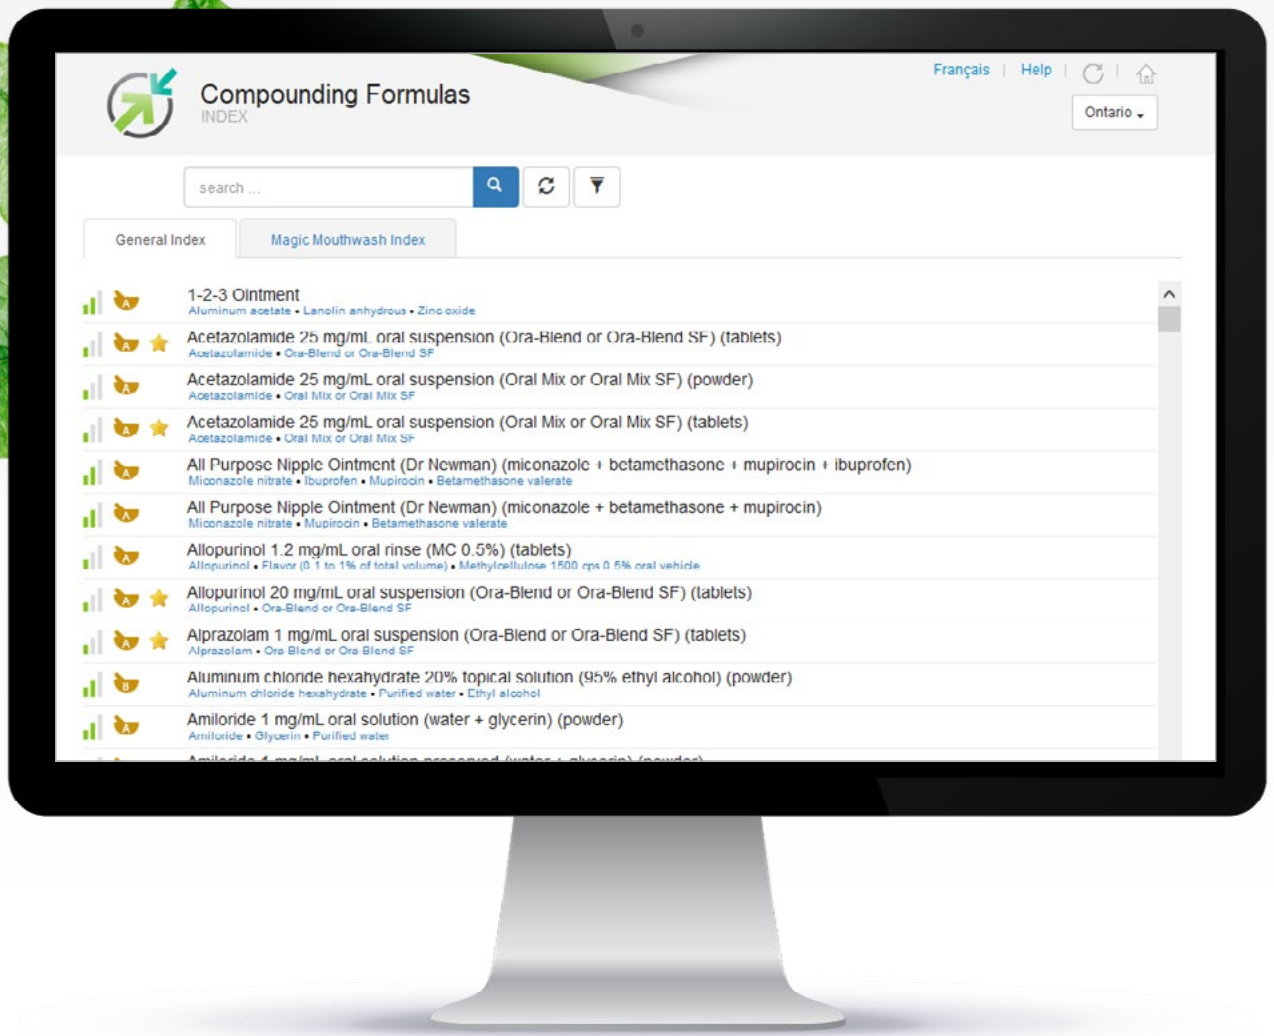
Compounding Formulas
INDEX

Français | Help

Ontario

search ...

General Index

Magic Mouthwash Index

A 1-2-3 Ointment
Aluminum acetate • Lanolin anhydrous • Zinc oxide

A Acetazolamide 25 mg/mL oral suspension (Ora-Blend or Ora-Blend SF) (tablets)
Acetazolamide • Ora-Blend or Ora-Blend SF

A Acetazolamide 25 mg/mL oral suspension (Oral Mix or Oral Mix SF) (powder)
Acetazolamide • Oral Mix or Oral Mix SF

A Acetazolamide 25 mg/mL oral suspension (Oral Mix or Oral Mix SF) (tablets)
Acetazolamide • Oral Mix or Oral Mix SF

A All Purpose Nipple Ointment (Dr Newman) (miconazole + betamethasone + mupirocin + ibuprofen)
Miconazole nitrate • Ibuprofen • Mupirocin • Betamethasone valerate

A All Purpose Nipple Ointment (Dr Newman) (miconazole + betamethasone + mupirocin)
Miconazole nitrate • Mupirocin • Betamethasone valerate

A Allopurinol 1.2 mg/mL oral rinse (MC 0.5%) (tablets)
Allopurinol • Flavor (0.1 to 1% of total volume) • Methylcellulose 1500 cps 0.5% oral vehicle

A Allopurinol 20 mg/mL oral suspension (Ora-Blend or Ora-Blend SF) (tablets)
Allopurinol • Ora-Blend or Ora-Blend SF

A Alprazolam 1 mg/mL oral suspension (Ora-Blend or Ora-Blend SF) (tablets)
Alprazolam • Ora Blend or Ora Blend SF

B Aluminum chloride hexahydrate 20% topical solution (95% ethyl alcohol) (powder)
Aluminum chloride hexahydrate • Purified water • Ethyl alcohol

A Amiloride 1 mg/mL oral solution (water + glycerin) (powder)
Amiloride • Glycerin • Purified water

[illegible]